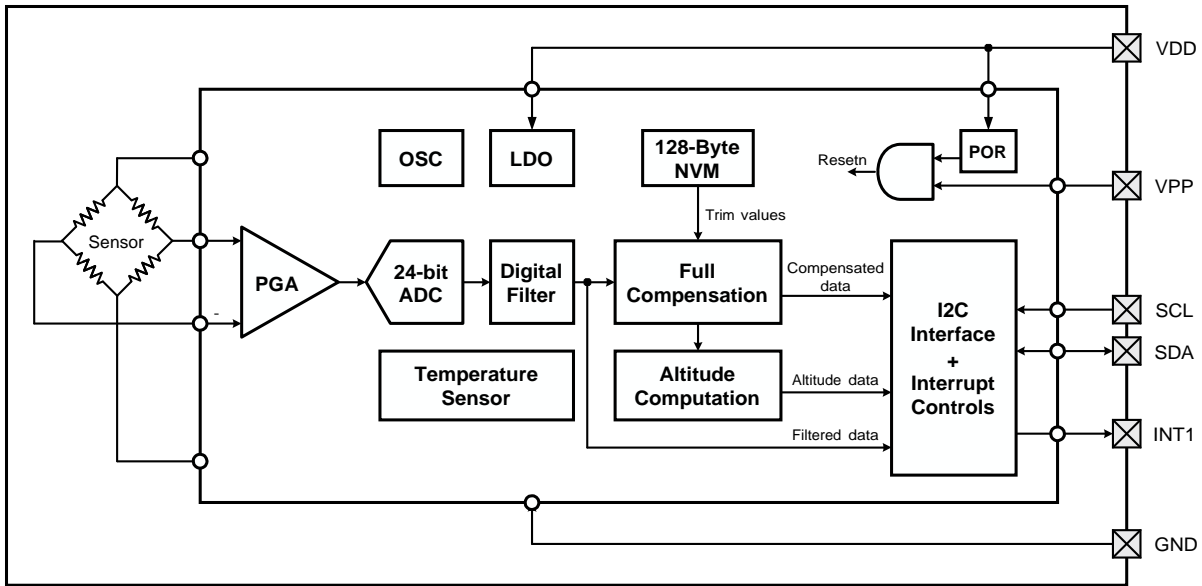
VDD

OSC

LDO

128-Byte NVM

POR

Resetn

VPP

Trim values

Sensor

PGA

-

24-bit ADC

Digital Filter

Full Compensation

Compensated data

I2C Interface + Interrupt Controls

SCL

SDA

Temperature Sensor

Altitude Computation

Altitude data

Filtered data

INT1

GND